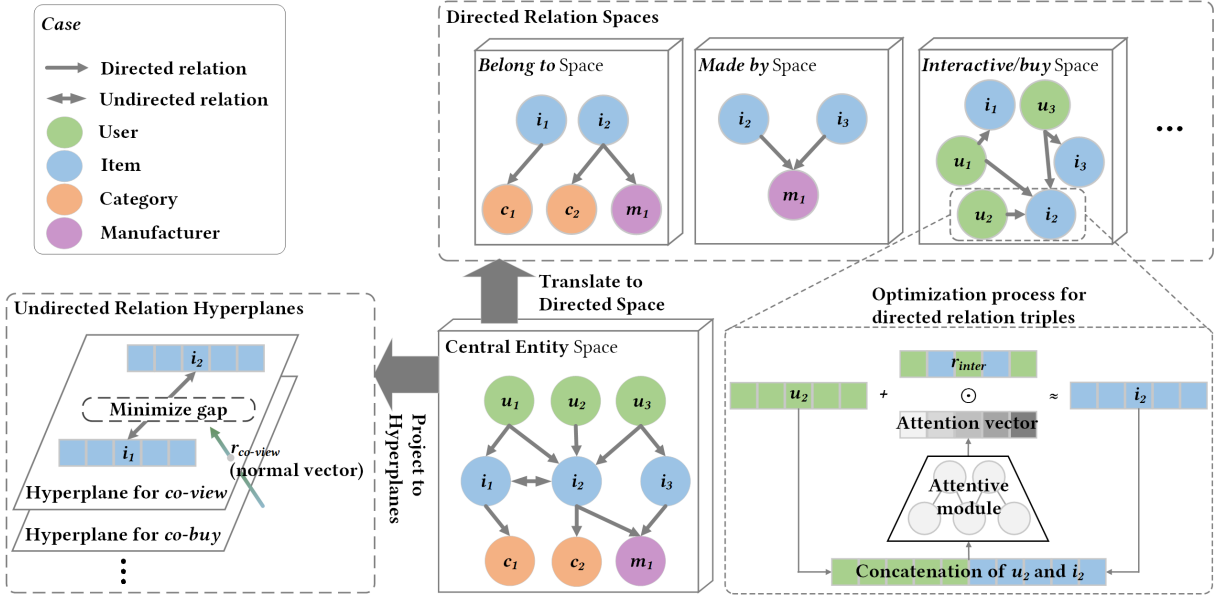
Case
Directed relation
Undirected relation
User
Item
Category
Manufacturer

Directed Relation Spaces

Belong to Space
$i_1$ $i_2$
$c_1$ $c_2$ $m_1$

Made by Space
$i_2$ $i_3$
$m_1$

Interactive/buy Space
$i_1$ $u_3$
$u_1$ $i_3$
$u_2$ $i_2$

• • •

Translate to Directed Space

Undirected Relation Hyperplanes
$i_2$
Minimize gap
$i_1$
$r_{co\text{-}view}$ (normal vector)
Hyperplane for co-view
Hyperplane for co-buy
⋮

Project to Hyperplanes

Central Entity Space
$u_1$ $u_2$ $u_3$
$i_1$ $i_2$ $i_3$
$c_1$ $c_2$ $m_1$

Optimization process for directed relation triples
$r_{inter}$
$u_2$ + $\odot$ ≈ $i_2$
Attention vector
Attentive module
Concatenation of $u_2$ and $i_2$